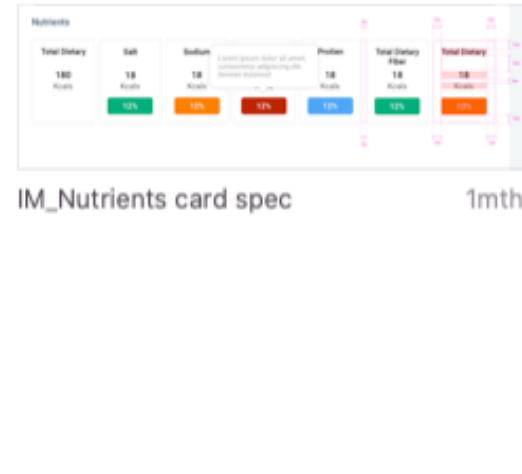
Nutrients

| Total Dietary | Salt | Sodium | | Protien | Total Dietary Fiber | Total Dietary |
|---|---|---|---|---|---|---|
| 180 | 18 | 18 | | 18 | 18 | 18 |
| Kcals | Kcals | Kcals | | Kcals | Kcals | Kcals |
| | 12% | 12% | 12% | 12% | 12% | 12% |

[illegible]

IM_Nutrients card spec

1mth